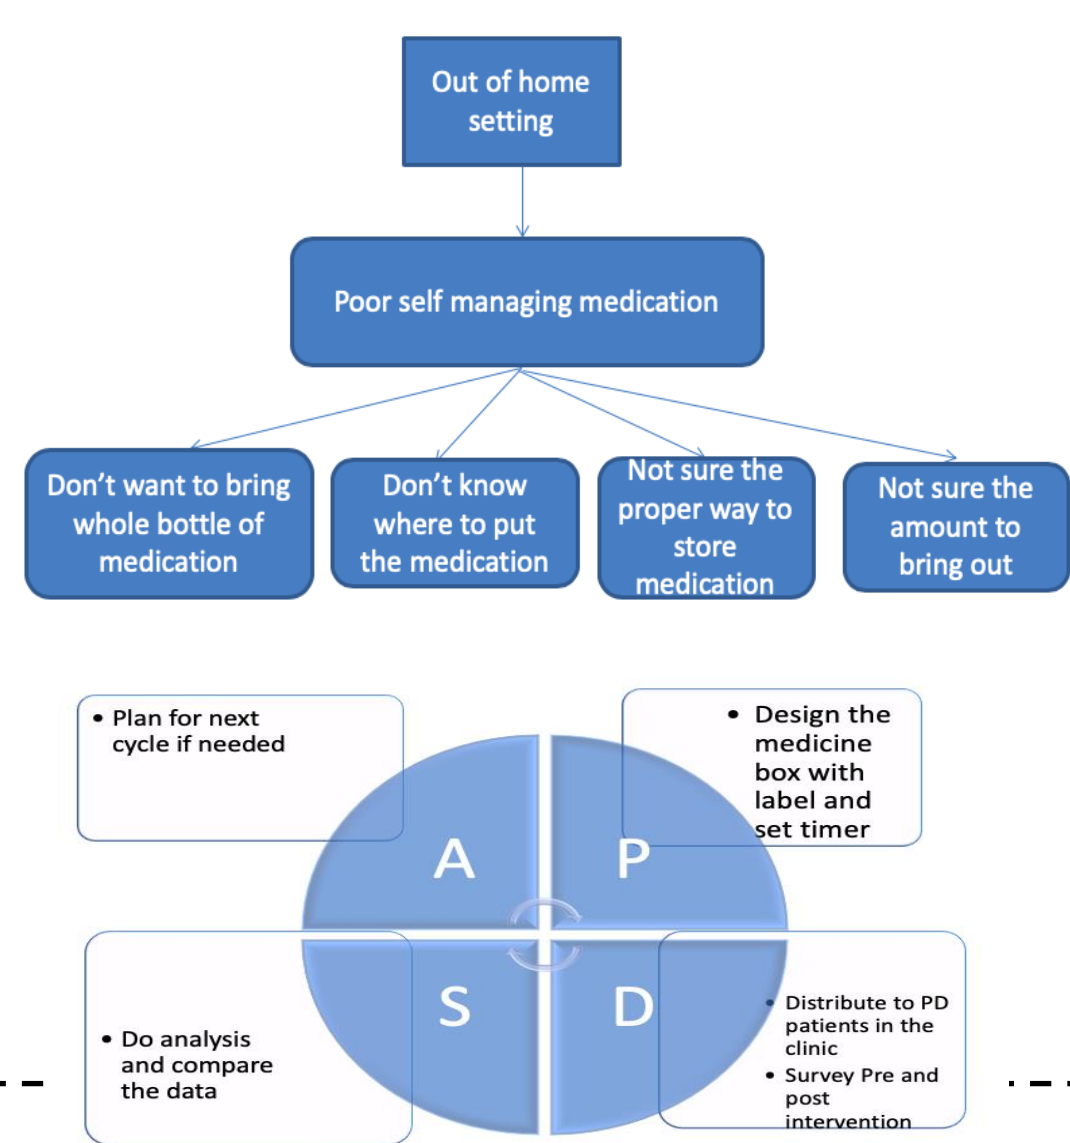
Out of home setting

Poor self managing medication

Don't want to bring whole bottle of medication

Don't know where to put the medication

Not sure the proper way to store medication

Not sure the amount to bring out

- Plan for next cycle if needed

- Design the medicine box with label and set timer

A

P

S

D

- Do analysis and compare the data

- Distribute to PD patients in the clinic
- Survey Pre and post intervention